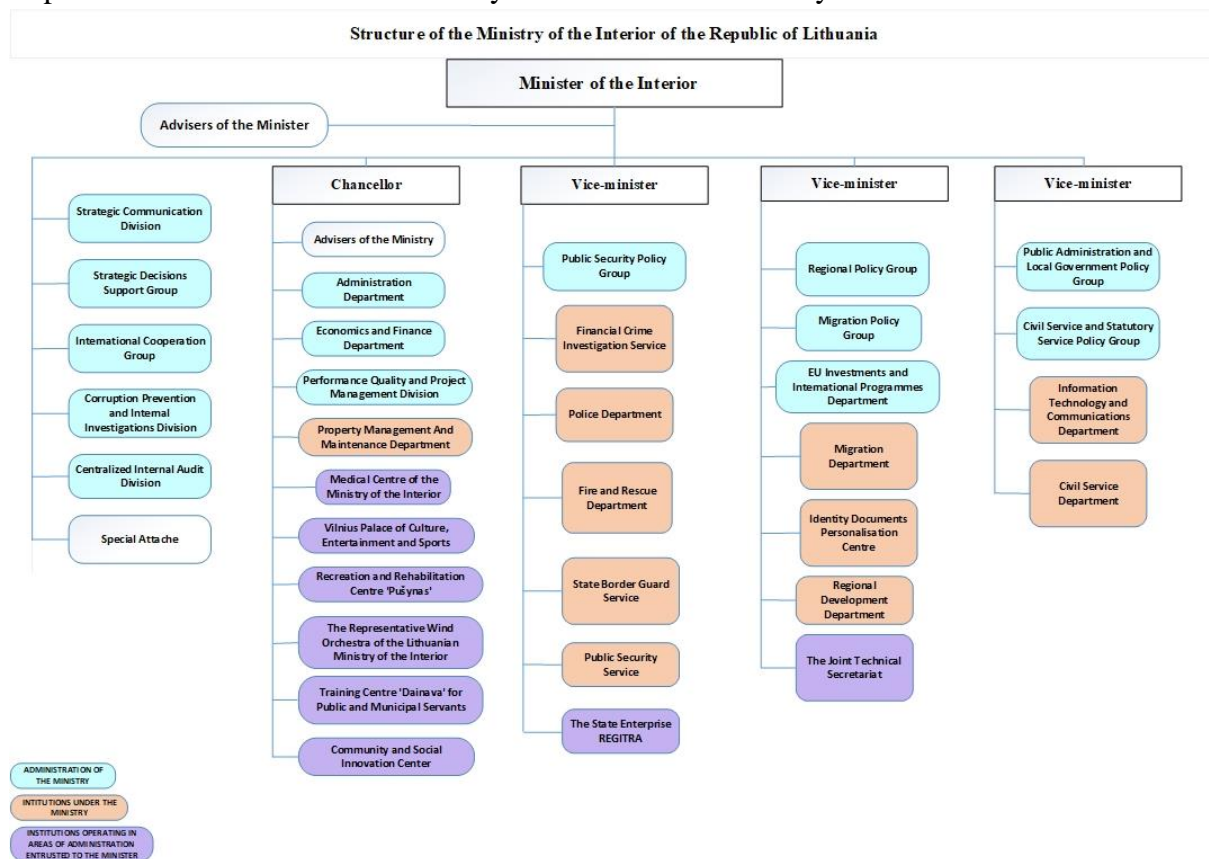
Structure of the Ministry of the Interior of the Republic of Lithuania

Minister of the Interior

Advisers of the Minister

Strategic Communication Division

Strategic Decisions Support Group

International Cooperation Group

Corruption Prevention and Internal Investigations Division

Centralized Internal Audit Division

Special Attache

Chancellor

Advisers of the Ministry

Administration Department

Economics and Finance Department

Performance Quality and Project Management Division

Property Management And Maintenance Department

Medical Centre of the Ministry of the Interior

Vilnius Palace of Culture, Entertainment and Sports

Recreation and Rehabilitation Centre 'Pušynas'

The Representative Wind Orchestra of the Lithuanian Ministry of the Interior

Training Centre 'Dainava' for Public and Municipal Servants

Community and Social Innovation Center

Vice-minister

Public Security Policy Group

Financial Crime Investigation Service

Police Department

Fire and Rescue Department

State Border Guard Service

Public Security Service

The State Enterprise REGITRA

Vice-minister

Regional Policy Group

Migration Policy Group

EU Investments and International Programmes Department

Migration Department

Identity Documents Personalisation Centre

Regional Development Department

The Joint Technical Secretariat

Vice-minister

Public Administration and Local Government Policy Group

Civil Service and Statutory Service Policy Group

Information Technology and Communications Department

Civil Service Department

ADMINISTRATION OF THE MINISTRY

INTITUTIONS UNDER THE MINISTRY

INSTITUTIONS OPERATING IN AREAS OF ADMINISTRATION ENTRUSTED TO THE MINISTER